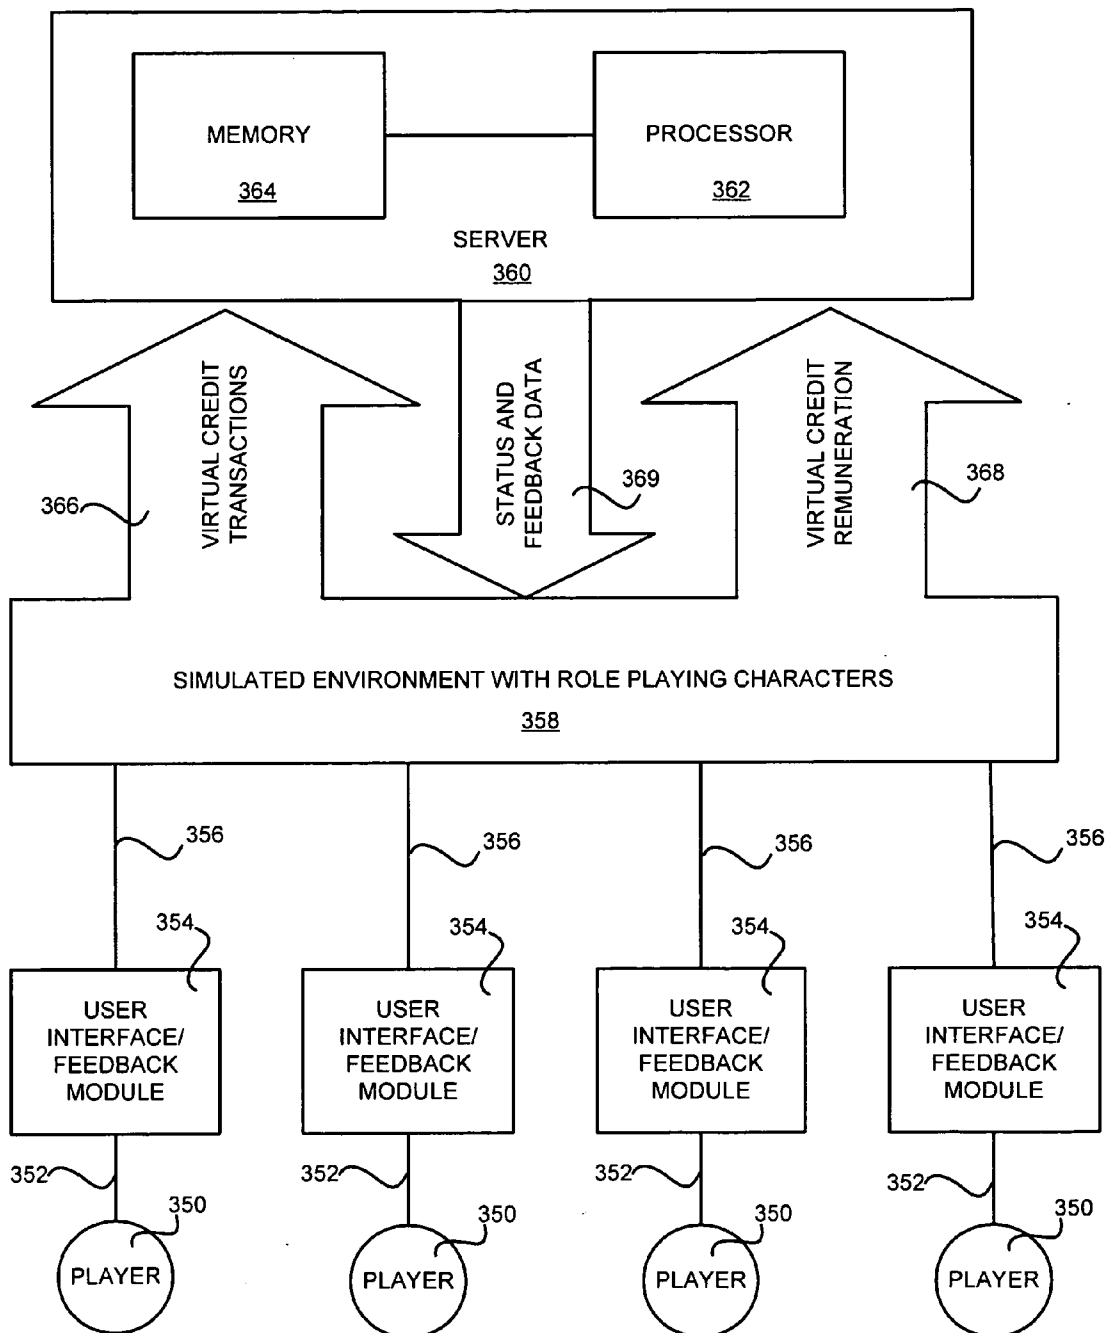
MEMORY
364

PROCESSOR
362

SERVER
360

366

VIRTUAL CREDIT TRANSACTIONS

STATUS AND FEEDBACK DATA

369

VIRTUAL CREDIT REMUNERATION

368

SIMULATED ENVIRONMENT WITH ROLE PLAYING CHARACTERS
358

356

356

356

356

354

354

354

354

USER INTERFACE/ FEEDBACK MODULE

USER INTERFACE/ FEEDBACK MODULE

USER INTERFACE/ FEEDBACK MODULE

USER INTERFACE/ FEEDBACK MODULE

352

352

352

352

350

350

350

350

PLAYER

PLAYER

PLAYER

PLAYER